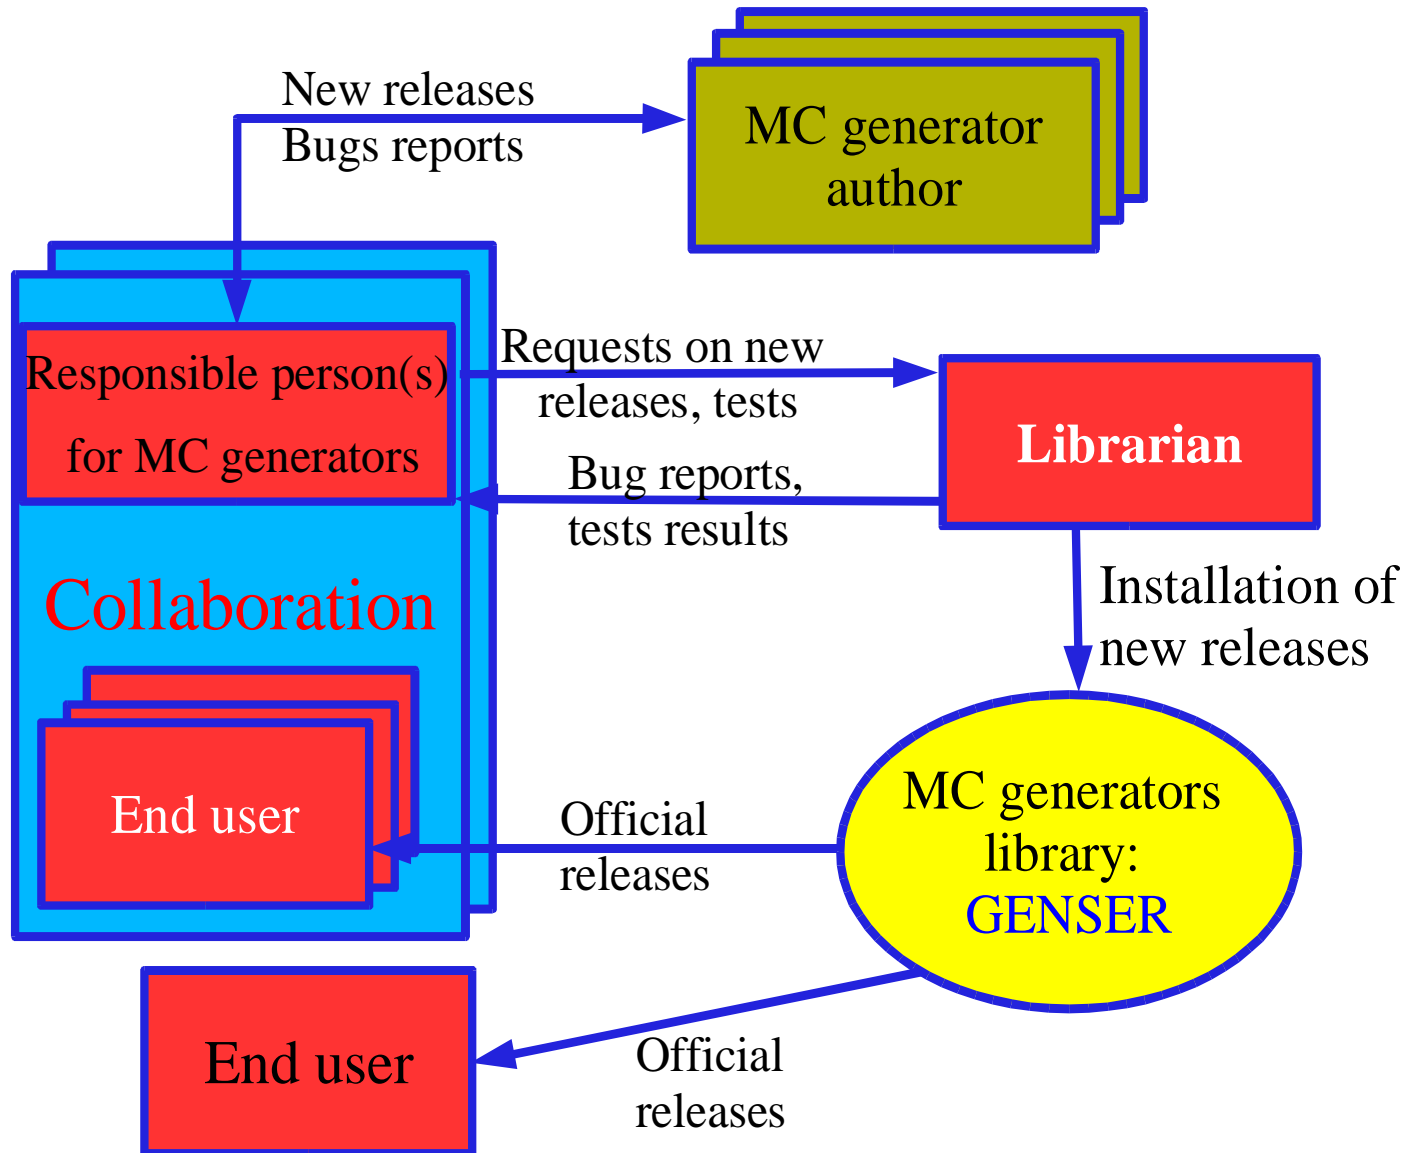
New releases
Bugs reports

MC generator author

Responsible person(s) for MC generators

Requests on new releases, tests

Librarian

Bug reports, tests results

Collaboration

Installation of new releases

End user

Official releases

MC generators library: GENSER

End user

Official releases